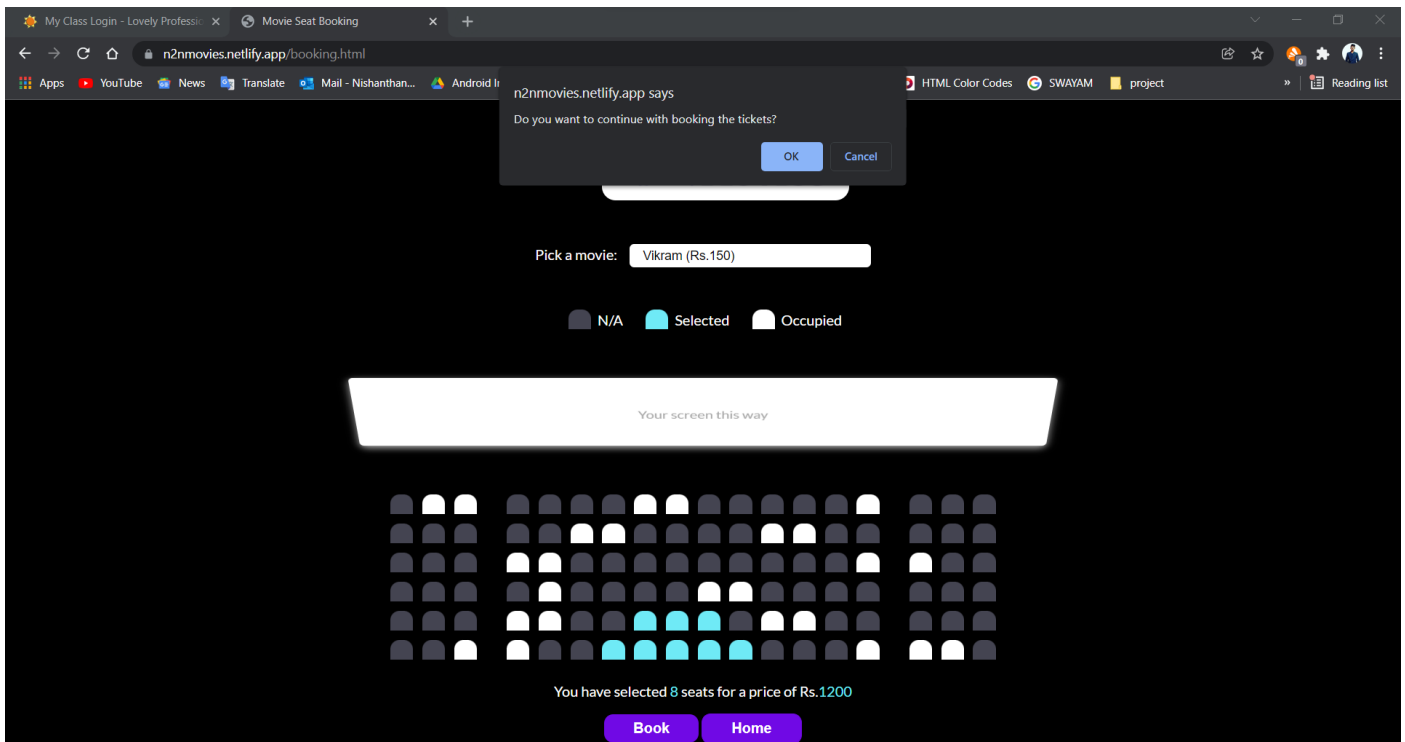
My Class Login - Lovely Professio ×
Movie Seat Booking ×
n2nmovies.netlify.app/booking.html
Apps YouTube News Translate Mail - Nishanthan... Android I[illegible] HTML Color Codes SWAYAM project » Reading list

n2nmovies.netlify.app says
Do you want to continue with booking the tickets?
OK Cancel

Pick a movie: Vikram (Rs.150)

N/A Selected Occupied

Your screen this way

You have selected 8 seats for a price of Rs.1200

Book Home